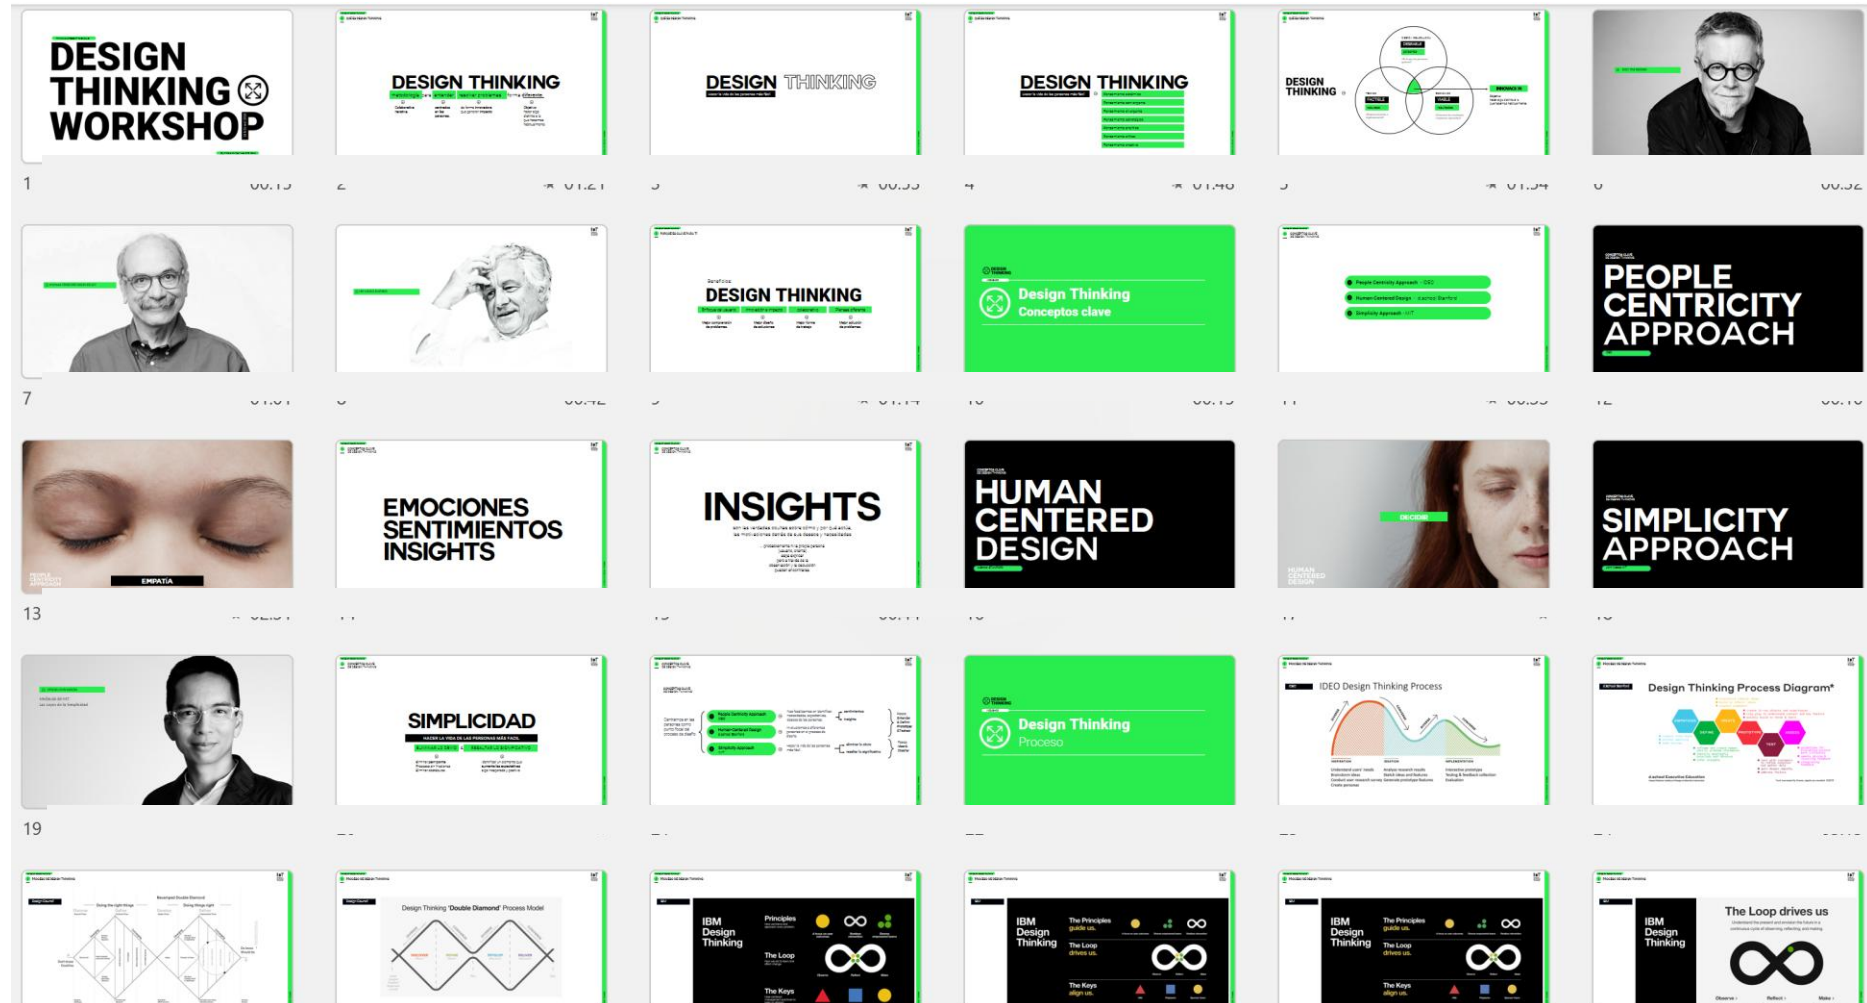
DESIGN THINKING WORKSHOP

1 00:15

DESIGN THINKING

2 01:21

DESIGN THINKING

3 00:33

DESIGN THINKING

4 01:46

DESIGN THINKING

5 01:34

6 00:32

7 01:01

8 00:42

DESIGN THINKING

9 01:14

Design Thinking
Conceptos clave

10 00:15

11 00:33

PEOPLE CENTRICITY APPROACH

12 00:10

EMPATÍA

13 02:31

EMOCIONES SENTIMIENTOS INSIGHTS

14

INSIGHTS

15 00:11

HUMAN CENTERED DESIGN

16

DECIDE

17

SIMPLICITY APPROACH

18

19

SIMPLICIDAD

20

21

Design Thinking
Proceso

22

IDEO Design Thinking Process

23

Design Thinking Process Diagram*

24

Design Thinking 'Double Diamond' Process Model

IBM Design Thinking
Principles
The Loop
The Keys

IBM Design Thinking
The Principles guide us.
The Loop drives us.
The Keys align us.

IBM Design Thinking
The Principles guide us.
The Loop drives us.
The Keys align us.

IBM Design Thinking
The Loop drives us